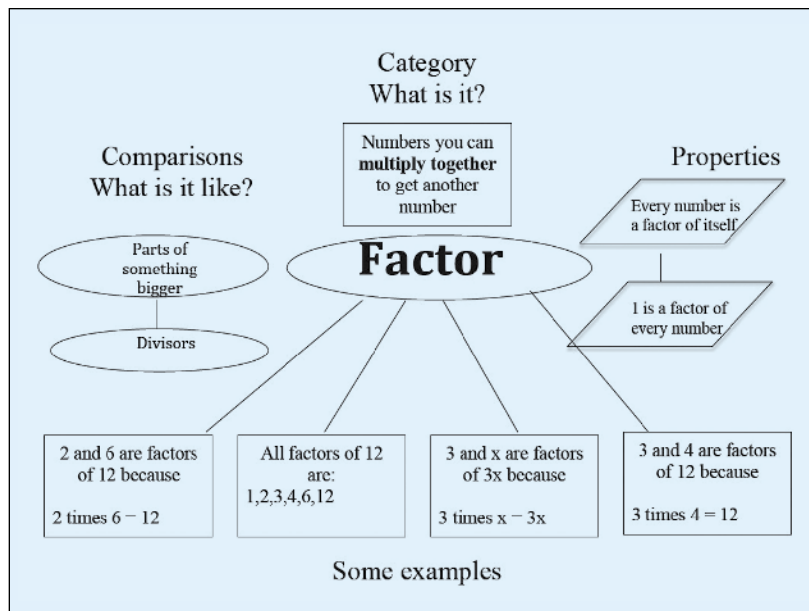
Category
What is it?

Numbers you can **multiply together** to get another number

Comparisons
What is it like?

Properties

Every number is a factor of itself

Parts of something bigger

Factor

Divisors

1 is a factor of every number

2 and 6 are factors of 12 because

2 times 6 − 12

All factors of 12 are:
1,2,3,4,6,12

3 and x are factors of 3x because

3 times x − 3x

3 and 4 are factors of 12 because

3 times 4 = 12

Some examples